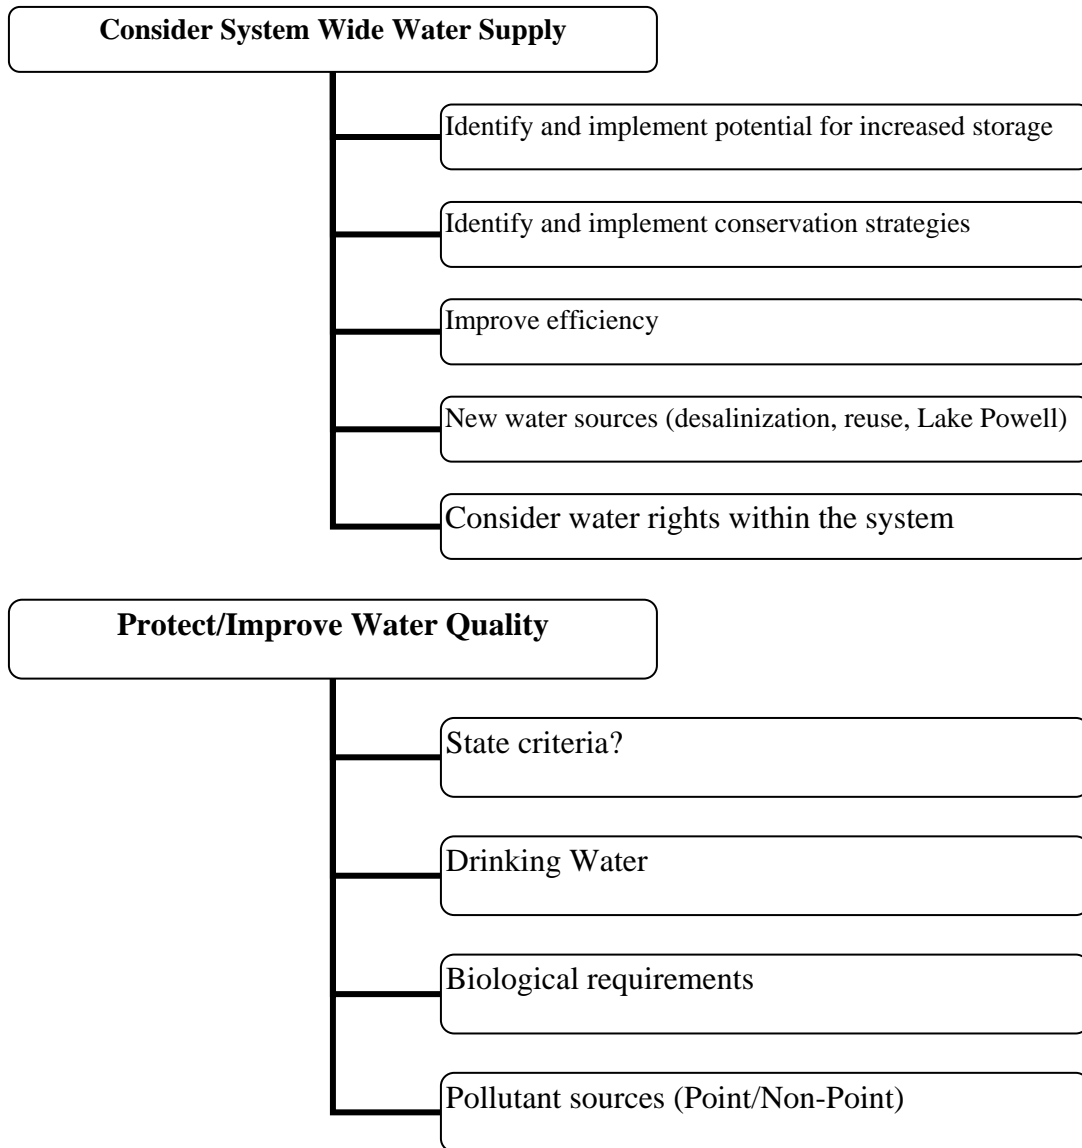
Consider System Wide Water Supply

Identify and implement potential for increased storage

Identify and implement conservation strategies

Improve efficiency

New water sources (desalinization, reuse, Lake Powell)

Consider water rights within the system

Protect/Improve Water Quality

State criteria?

Drinking Water

Biological requirements

Pollutant sources (Point/Non-Point)